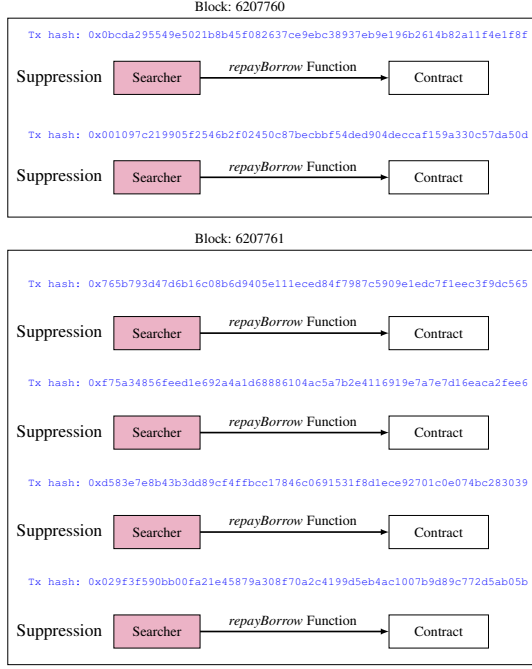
Block: 6207760

Tx hash: 0x0bcda295549e5021b8b45f082637ce9ebc38937eb9e196b2614b82a11f4e1f8f

Suppression Searcher *repayBorrow* Function Contract

Tx hash: 0x001097c219905f2546b2f02450c87becbbf54ded904deccaf159a330c57da50d

Suppression Searcher *repayBorrow* Function Contract

Block: 6207761

Tx hash: 0x765b793d47d6b16c08b6d9405e111eced84f7987c5909e1edc7f1eec3f9dc565

Suppression Searcher *repayBorrow* Function Contract

Tx hash: 0xf75a34856feed1e692a4a1d68886104ac5a7b2e4116919e7a7e7d16eaca2fee6

Suppression Searcher *repayBorrow* Function Contract

Tx hash: 0xd583e7e8b43b3dd89cf4ffbcc17846c0691531f8d1ece92701c0e074bc283039

Suppression Searcher *repayBorrow* Function Contract

Tx hash: 0x029f3f590bb00fa21e45879a308f70a2c4199d5eb4ac1007b9d89c772d5ab05b

Suppression Searcher *repayBorrow* Function Contract